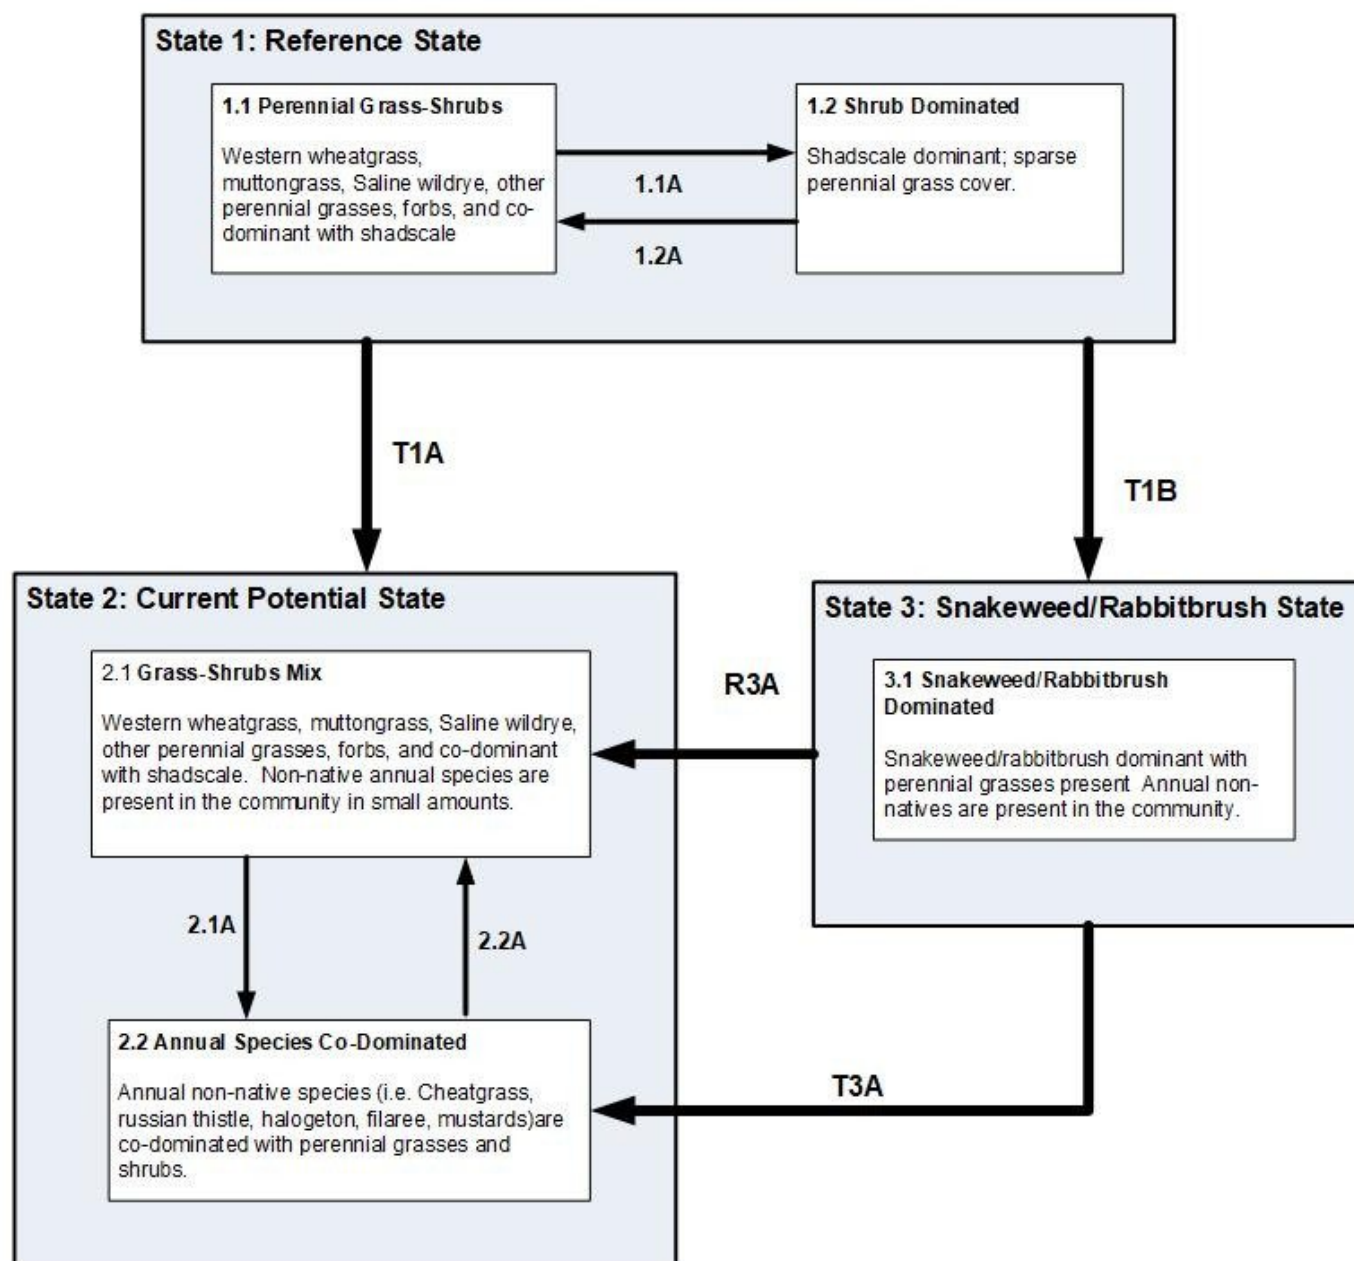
State 1: Reference State

1.1 Perennial Grass-Shrubs

Western wheatgrass, muttongrass, Saline wildrye, other perennial grasses, forbs, and co-dominant with shadscale

1.1A

1.2A

1.2 Shrub Dominated

Shadscale dominant; sparse perennial grass cover.

T1A

T1B

State 2: Current Potential State

2.1 Grass-Shrubs Mix

Western wheatgrass, muttongrass, Saline wildrye, other perennial grasses, forbs, and co-dominant with shadscale. Non-native annual species are present in the community in small amounts.

2.1A

2.2A

2.2 Annual Species Co-Dominated

Annual non-native species (i.e. Cheatgrass, russian thistle, halogeton, filaree, mustards)are co-dominated with perennial grasses and shrubs.

R3A

State 3: Snakeweed/Rabbitbrush State

3.1 Snakeweed/Rabbitbrush Dominated

Snakeweed/rabbitbrush dominant with perennial grasses present Annual non-natives are present in the community.

T3A